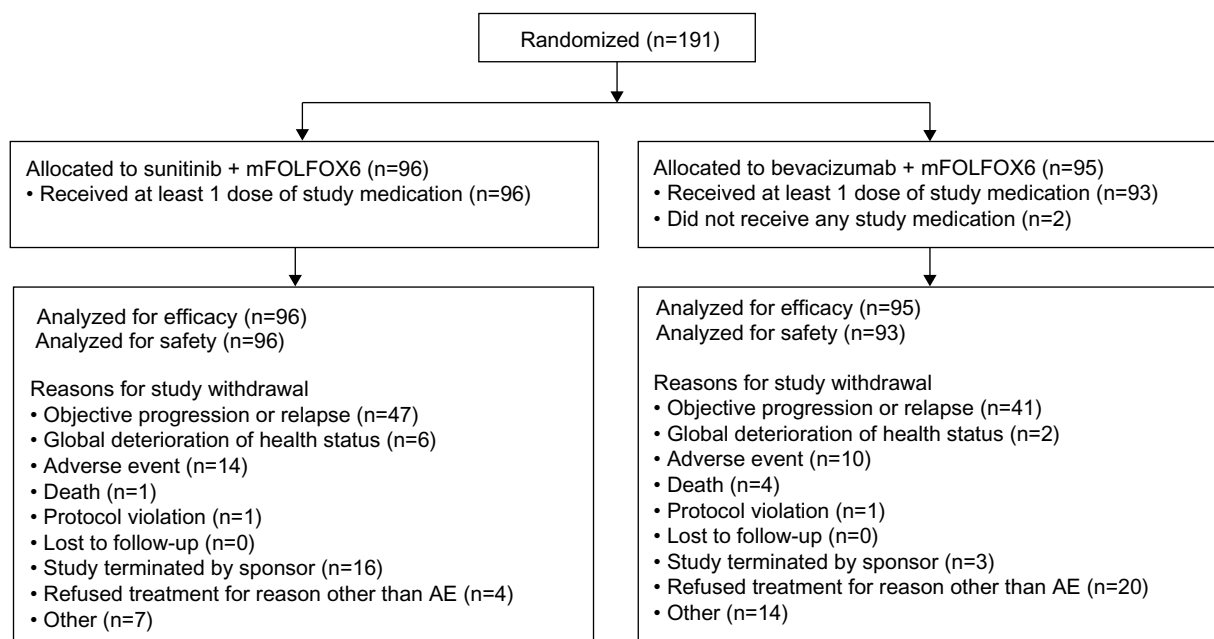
Randomized (n=191)

Allocated to sunitinib + mFOLFOX6 (n=96)
• Received at least 1 dose of study medication (n=96)

Analyzed for efficacy (n=96)
Analyzed for safety (n=96)

Reasons for study withdrawal
• Objective progression or relapse (n=47)
• Global deterioration of health status (n=6)
• Adverse event (n=14)
• Death (n=1)
• Protocol violation (n=1)
• Lost to follow-up (n=0)
• Study terminated by sponsor (n=16)
• Refused treatment for reason other than AE (n=4)
• Other (n=7)

Allocated to bevacizumab + mFOLFOX6 (n=95)
• Received at least 1 dose of study medication (n=93)
• Did not receive any study medication (n=2)

Analyzed for efficacy (n=95)
Analyzed for safety (n=93)

Reasons for study withdrawal
• Objective progression or relapse (n=41)
• Global deterioration of health status (n=2)
• Adverse event (n=10)
• Death (n=4)
• Protocol violation (n=1)
• Lost to follow-up (n=0)
• Study terminated by sponsor (n=3)
• Refused treatment for reason other than AE (n=20)
• Other (n=14)